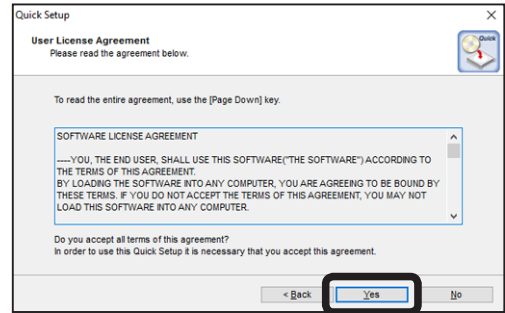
Quick Setup

User License Agreement
Please read the agreement below.

Quick

To read the entire agreement, use the [Page Down] key.

SOFTWARE LICENSE AGREEMENT

----YOU, THE END USER, SHALL USE THIS SOFTWARE("THE SOFTWARE") ACCORDING TO THE TERMS OF THIS AGREEMENT.
BY LOADING THE SOFTWARE INTO ANY COMPUTER, YOU ARE AGREEING TO BE BOUND BY THESE TERMS. IF YOU DO NOT ACCEPT THE TERMS OF THIS AGREEMENT, YOU MAY NOT LOAD THIS SOFTWARE INTO ANY COMPUTER.

Do you accept all terms of this agreement?
In order to use this Quick Setup it is necessary that you accept this agreement.

< Back

Yes

No